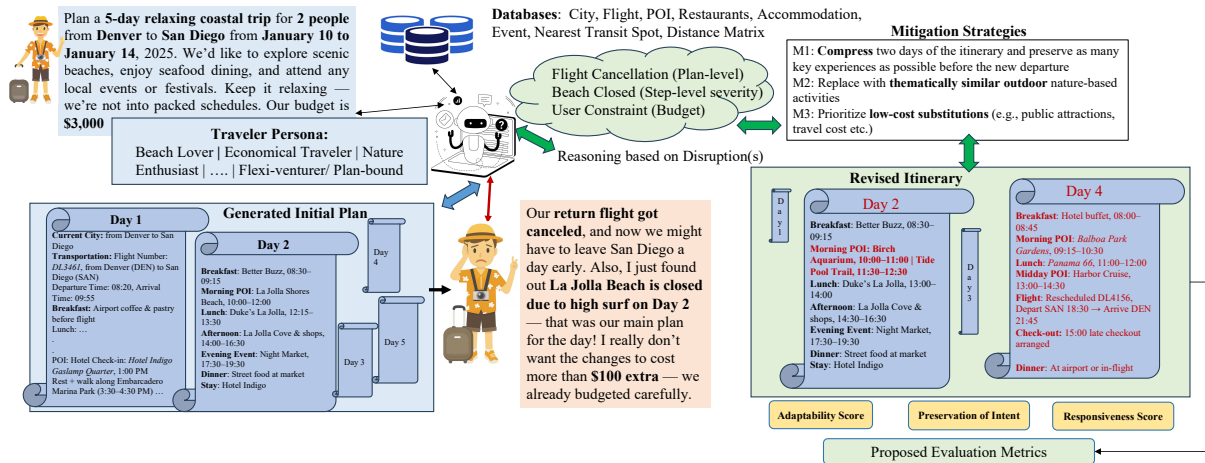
Plan a **5-day relaxing coastal trip** for **2 people** from **Denver** to **San Diego** from **January 10 to January 14**, 2025. We'd like to explore scenic beaches, enjoy seafood dining, and attend any local events or festivals. Keep it relaxing — we're not into packed schedules. Our budget is **$3,000**

**Databases**: City, Flight, POI, Restaurants, Accommodation, Event, Nearest Transit Spot, Distance Matrix

Flight Cancellation (Plan-level)
Beach Closed (Step-level severity)
User Constraint (Budget)

Reasoning based on Disruption(s)

**Mitigation Strategies**
M1: **Compress** two days of the itinerary and preserve as many key experiences as possible before the new departure
M2: Replace with **thematically similar outdoor** nature-based activities
M3: Prioritize **low-cost substitutions** (e.g., public attractions, travel cost etc.)

**Traveler Persona:**
Beach Lover | Economical Traveler | Nature Enthusiast | …. | Flexi-venturer/ Plan-bound

**Generated Initial Plan**

**Day 1**
**Current City:** from Denver to San Diego
**Transportation:** Flight Number: *DL3461*, from Denver (DEN) to San Diego (SAN)
Departure Time: 08:20, Arrival Time: 09:55
**Breakfast:** Airport coffee & pastry before flight
Lunch: …
.
.
POI: Hotel Check-in: *Hotel Indigo Gaslamp Quarter*, 1:00 PM
Rest + walk along Embarcadero Marina Park (3:30–4:30 PM) …

**Day 2**
**Breakfast**: Better Buzz, 08:30–09:15
**Morning POI:** La Jolla Shores Beach, 10:00–12:00
**Lunch**: Duke's La Jolla, 12:15–13:30
**Afternoon:** La Jolla Cove & shops, 14:00–16:30
**Evening Event**: Night Market, 17:30–19:30
**Dinner**: Street food at market
**Stay:** Hotel Indigo

Day 4

Day 3

Day 5

Our **return flight got canceled**, and now we might have to leave San Diego a day early. Also, I just found out **La Jolla Beach is closed due to high surf on Day 2** — that was our main plan for the day! I really don't want the changes to cost more than **$100 extra** — we already budgeted carefully.

**Revised Itinerary**

Day 1

Day 2
**Breakfast:** Better Buzz, 08:30–09:15
**Morning POI: Birch Aquarium, 10:00–11:00 | Tide Pool Trail, 11:30–12:30**
**Lunch**: Duke's La Jolla, 13:00–14:00
**Afternoon**: La Jolla Cove & shops, 14:30–16:30
**Evening Event**: Night Market, 17:30–19:30
**Dinner**: Street food at market
**Stay**: Hotel Indigo

Day 3

Day 4
**Breakfast**: Hotel buffet, 08:00–08:45
**Morning POI**: *Balboa Park Gardens*, 09:15–10:30
**Lunch**: *Panama 66*, 11:00–12:00
**Midday POI**: Harbor Cruise, 13:00–14:30
**Flight**: Rescheduled DL4156, Depart SAN 18:30 → Arrive DEN 21:45
**Check-out**: 15:00 late checkout arranged
**Dinner**: At airport or in-flight

Adaptability Score
Preservation of Intent
Responsiveness Score

Proposed Evaluation Metrics